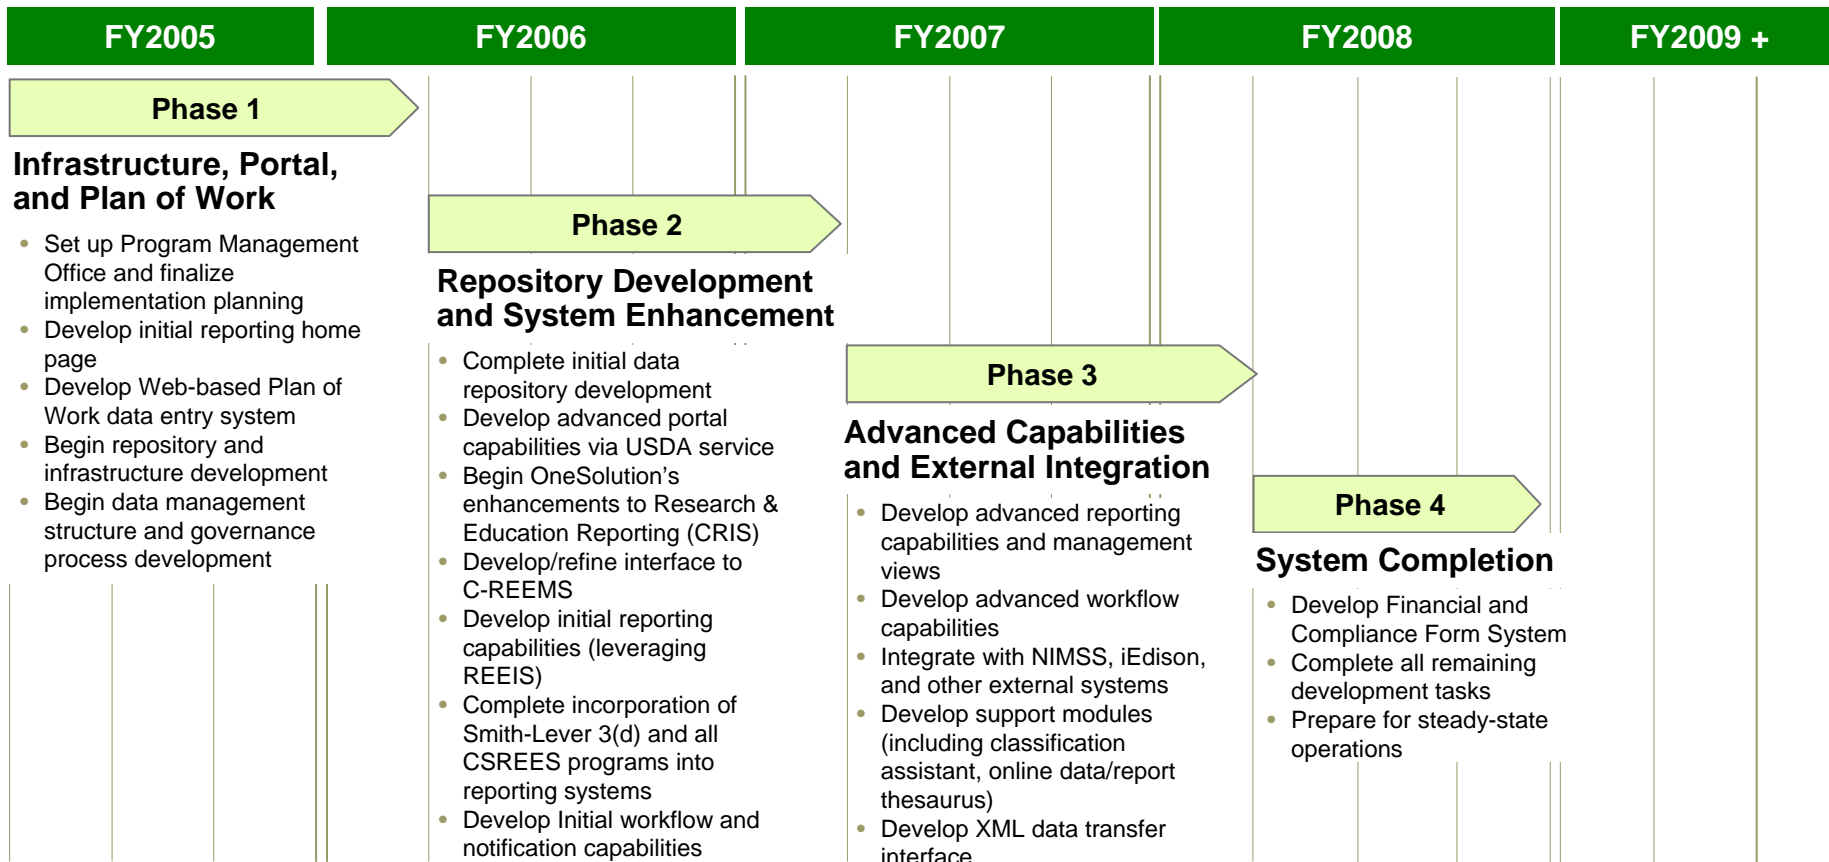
FY2005

FY2006

FY2007

FY2008

FY2009 +

Phase 1

Infrastructure, Portal, and Plan of Work

- Set up Program Management Office and finalize implementation planning
- Develop initial reporting home page
- Develop Web-based Plan of Work data entry system
- Begin repository and infrastructure development
- Begin data management structure and governance process development

Phase 2

Repository Development and System Enhancement

- Complete initial data repository development
- Develop advanced portal capabilities via USDA service
- Begin OneSolution's enhancements to Research & Education Reporting (CRIS)
- Develop/refine interface to C-REEMS
- Develop initial reporting capabilities (leveraging REEIS)
- Complete incorporation of Smith-Lever 3(d) and all CSREES programs into reporting systems
- Develop Initial workflow and notification capabilities

Phase 3

Advanced Capabilities and External Integration

- Develop advanced reporting capabilities and management views
- Develop advanced workflow capabilities
- Integrate with NIMSS, iEdison, and other external systems
- Develop support modules (including classification assistant, online data/report thesaurus)
- Develop XML data transfer interface

Phase 4

System Completion

- Develop Financial and Compliance Form System
- Complete all remaining development tasks
- Prepare for steady-state operations